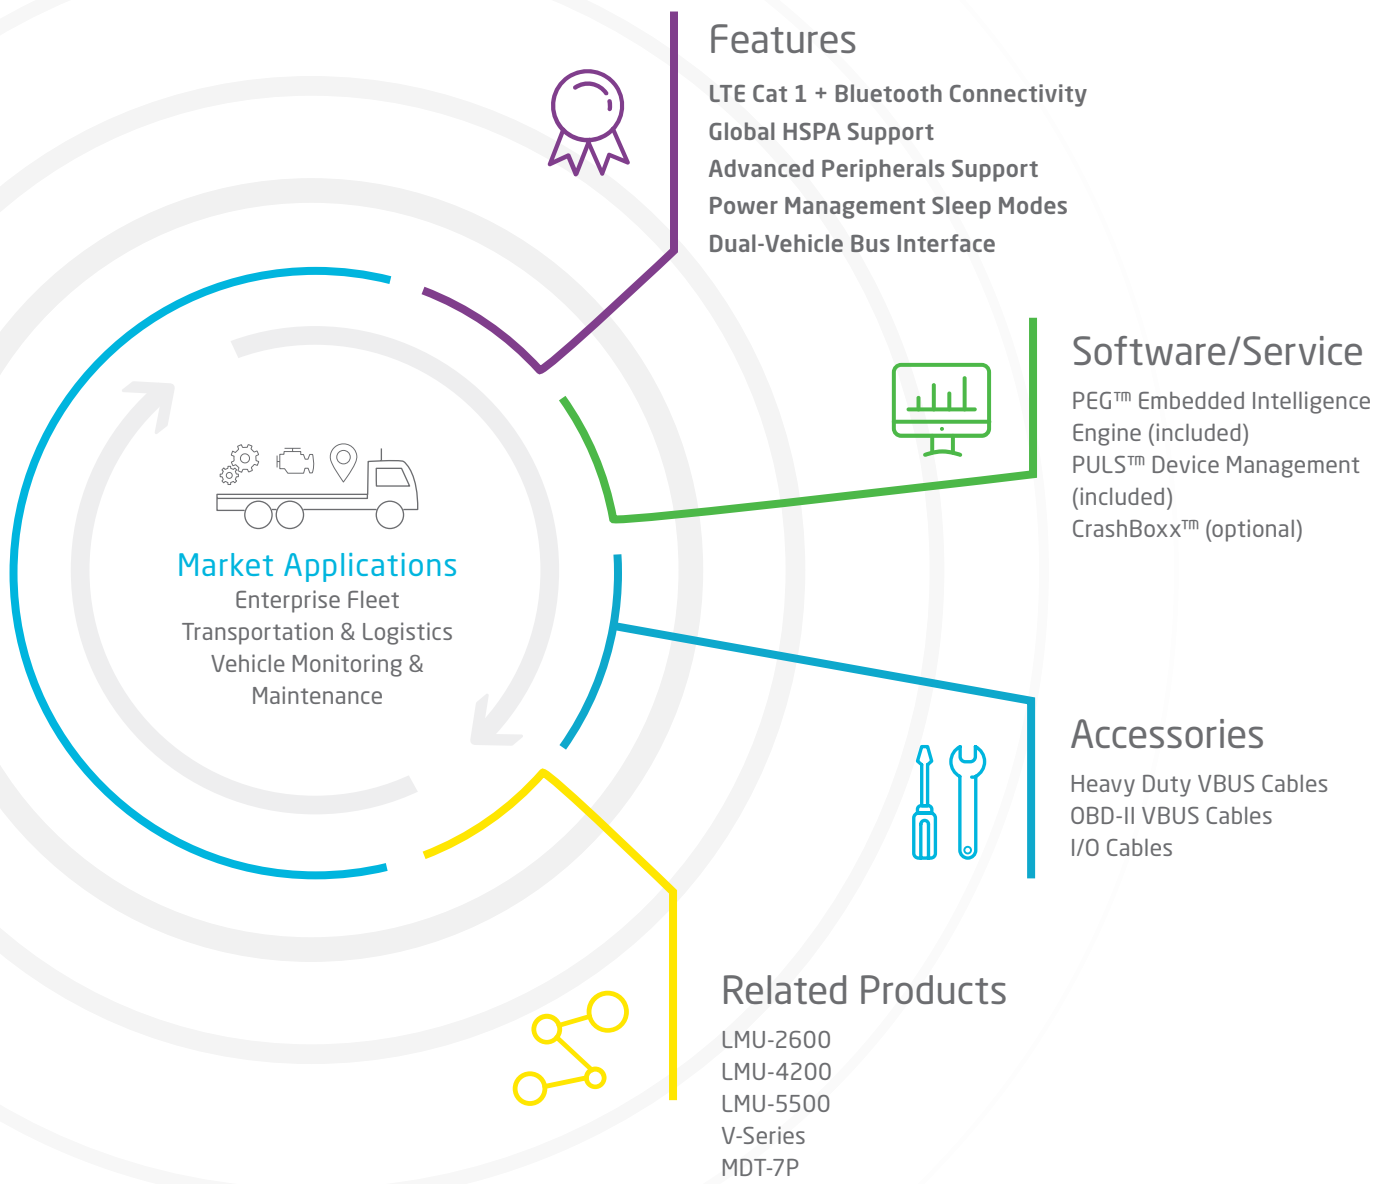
Features
LTE Cat 1 + Bluetooth Connectivity
Global HSPA Support
Advanced Peripherals Support
Power Management Sleep Modes
Dual-Vehicle Bus Interface

Software/Service
PEG™ Embedded Intelligence Engine (included)
PULS™ Device Management (included)
CrashBoxx™ (optional)

Market Applications
Enterprise Fleet
Transportation & Logistics
Vehicle Monitoring & Maintenance

Accessories
Heavy Duty VBUS Cables
OBD-II VBUS Cables
I/O Cables

Related Products
LMU-2600
LMU-4200
LMU-5500
V-Series
MDT-7P